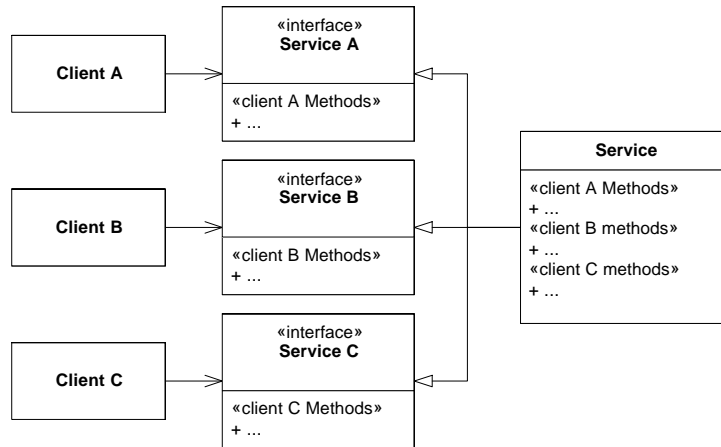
Client A

«interface»
Service A

«client A Methods»
+ ...

Client B

«interface»
Service B

«client B Methods»
+ ...

Client C

«interface»
Service C

«client C Methods»
+ ...

Service

«client A Methods»
+ ...
«client B methods»
+ ...
«client C methods»
+ ...